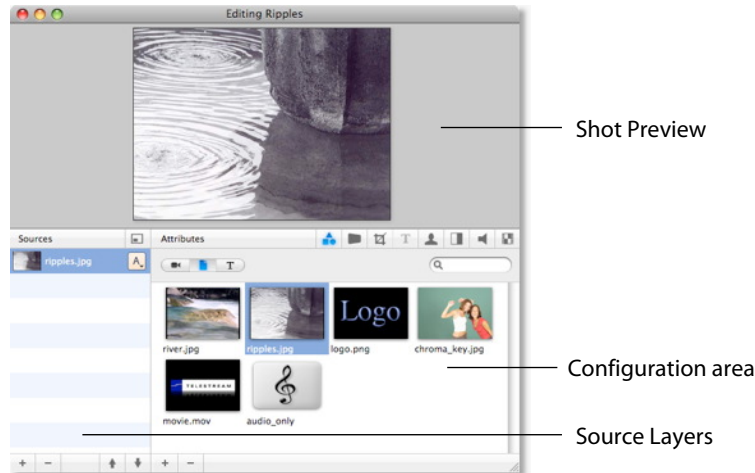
Editing Ripples

Shot Preview

Sources

ripples.jpg

A

Attributes

T

T

river.jpg

ripples.jpg

Logo

logo.png

chroma_key.jpg

TELESTREAM

movie.mov

audio_only

Configuration area

Source Layers

+ −

+ −